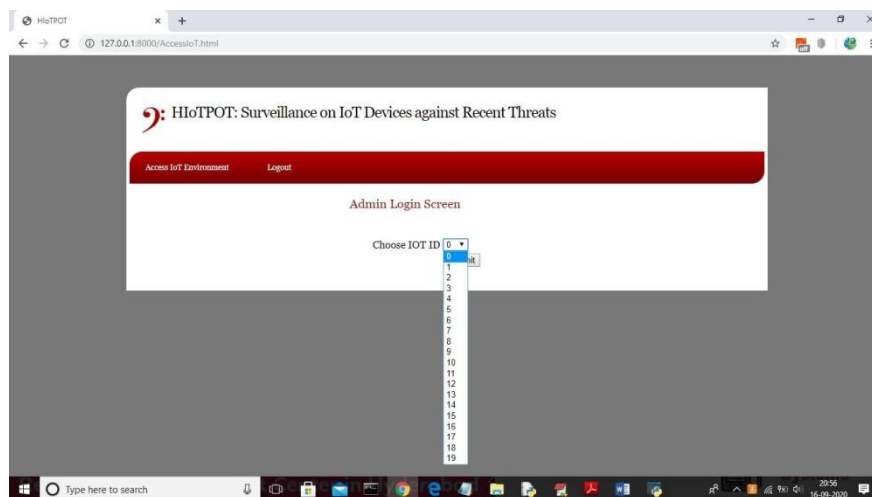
HIoTPOT
127.0.0.1:8000/AccessIoT.html

HIoTPOT: Surveillance on IoT Devices against Recent Threats

Access IoT Environment
Logout

Admin Login Screen

Choose IOT ID 0

0
1
2
3
4
5
6
7
8
9
10
11
12
13
14
15
16
17
18
19

Type here to search

20:56
16-09-2020